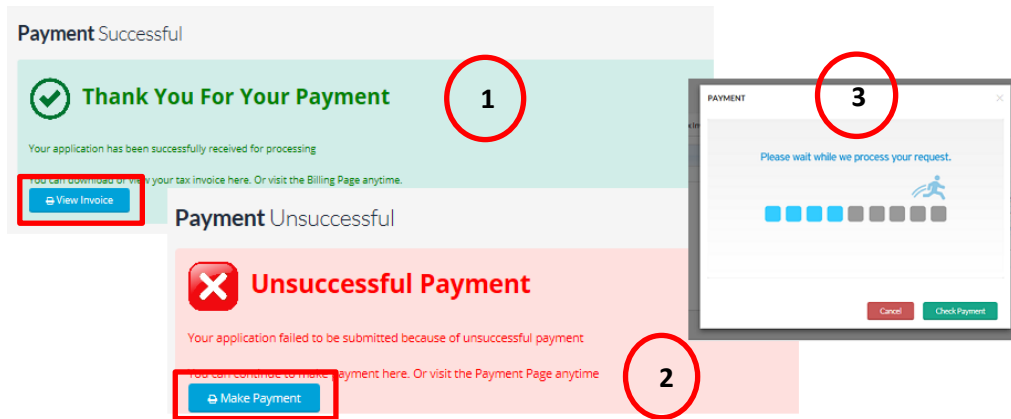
Payment Successful

Thank You For Your Payment

1

Your application has been successfully received for processing

You can download or view your tax invoice here. Or visit the Billing Page anytime.

View Invoice

PAYMENT

3

Please wait while we process your request.

Cancel

Check Payment

Payment Unsuccessful

Unsuccessful Payment

Your application failed to be submitted because of unsuccessful payment

You can continue to make payment here. Or visit the Payment Page anytime

2

Make Payment